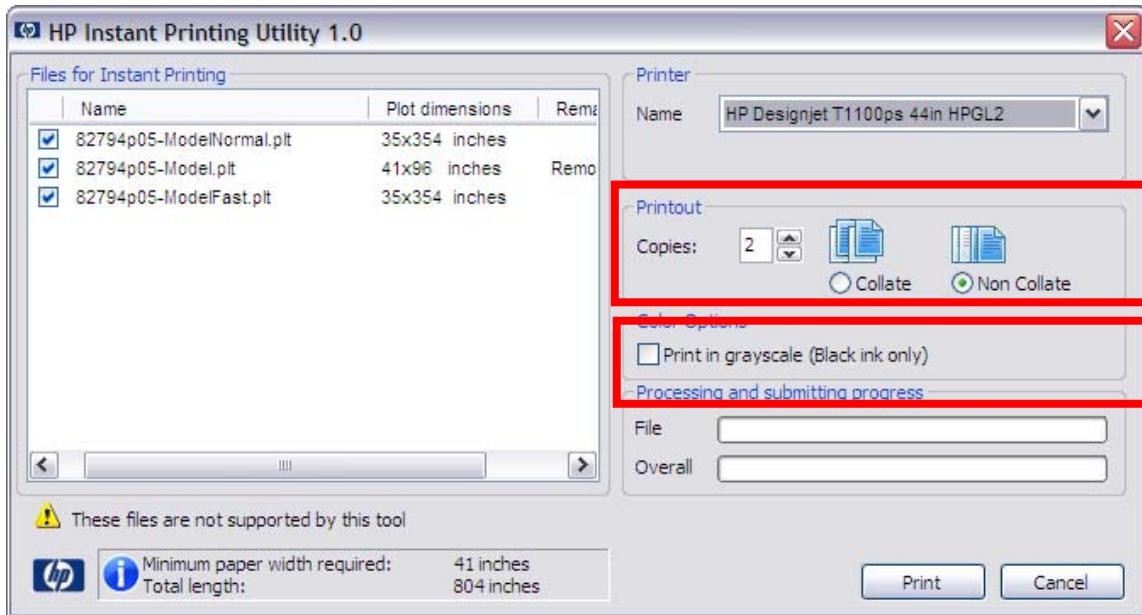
HP Instant Printing Utility 1.0

Files for Instant Printing

| Name | Plot dimensions | Rema |
|---|---|---|
| 82794p05-ModelNormal.plt | 35x354 inches | |
| 82794p05-Model.plt | 41x96 inches | Remo |
| 82794p05-ModelFast.plt | 35x354 inches | |

These files are not supported by this tool

Minimum paper width required: 41 inches
Total length: 804 inches

Printer
Name HP Designjet T1100ps 44in HPGL2

Printout
Copies: 2
Collate
Non Collate

Color Options
Print in grayscale (Black ink only)

Processing and submitting progress
File
Overall

Print
Cancel